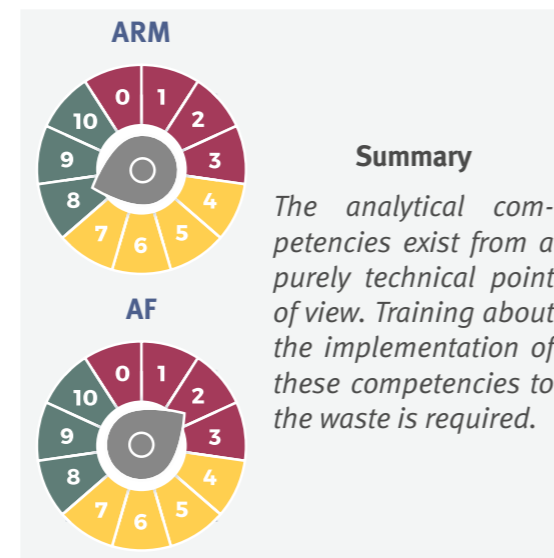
ARM

0 1 2 3 4 5 6 7 8 9 10

AF

0 1 2 3 4 5 6 7 8 9 10

Summary

The analytical competencies exist from a purely technical point of view. Training about the implementation of these competencies to the waste is required.